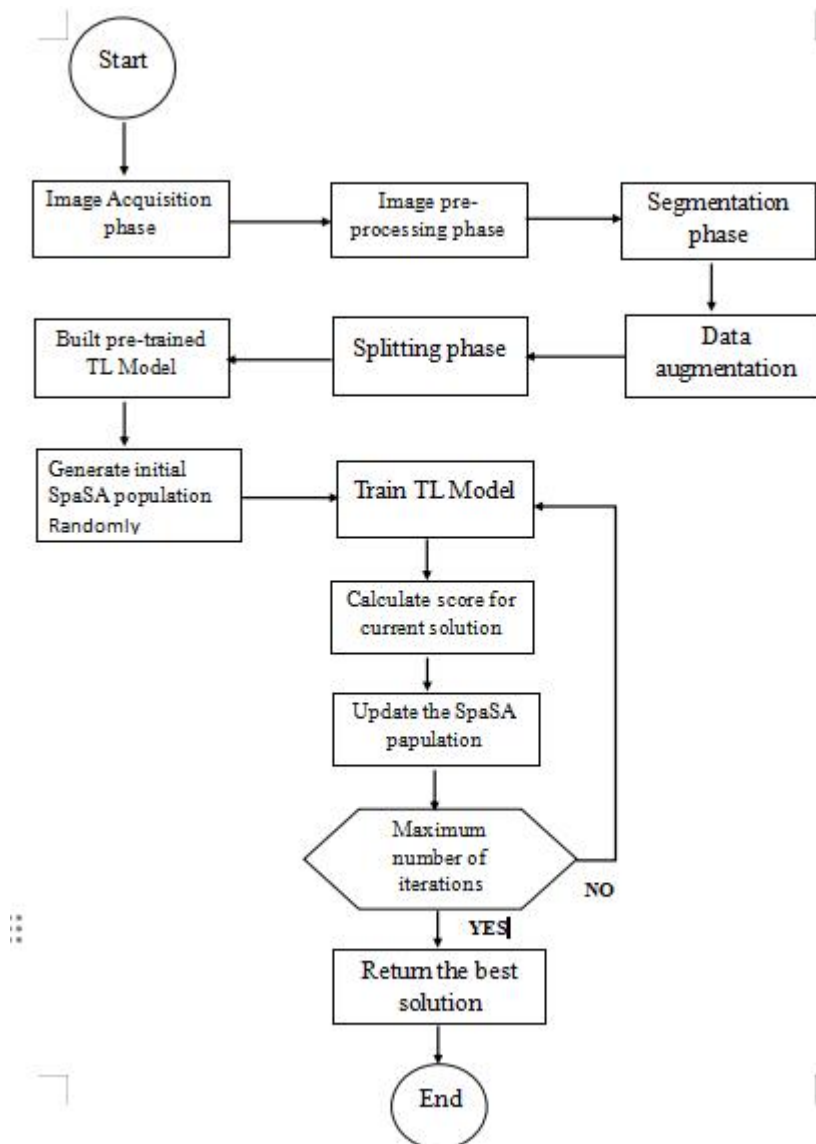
Start

Image Acquisition phase

Image pre-processing phase

Segmentation phase

Data augmentation

Splitting phase

Built pre-trained TL Model

Generate initial SpaSA population Randomly

Train TL Model

Calculate score for current solution

Update the SpaSA papulation

Maximum number of iterations

NO

YES

Return the best solution

End